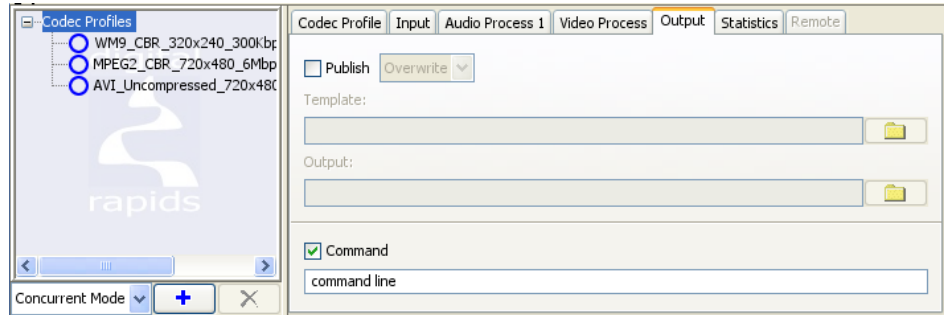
Codec Profiles
WM9_CBR_320x240_300Kbp
MPEG2_CBR_720x480_6Mbp
AVI_Uncompressed_720x480
rapids
Concurrent Mode
Codec Profile | Input | Audio Process 1 | Video Process | Output | Statistics | Remote
Publish Overwrite
Template:
Output:
Command
command line